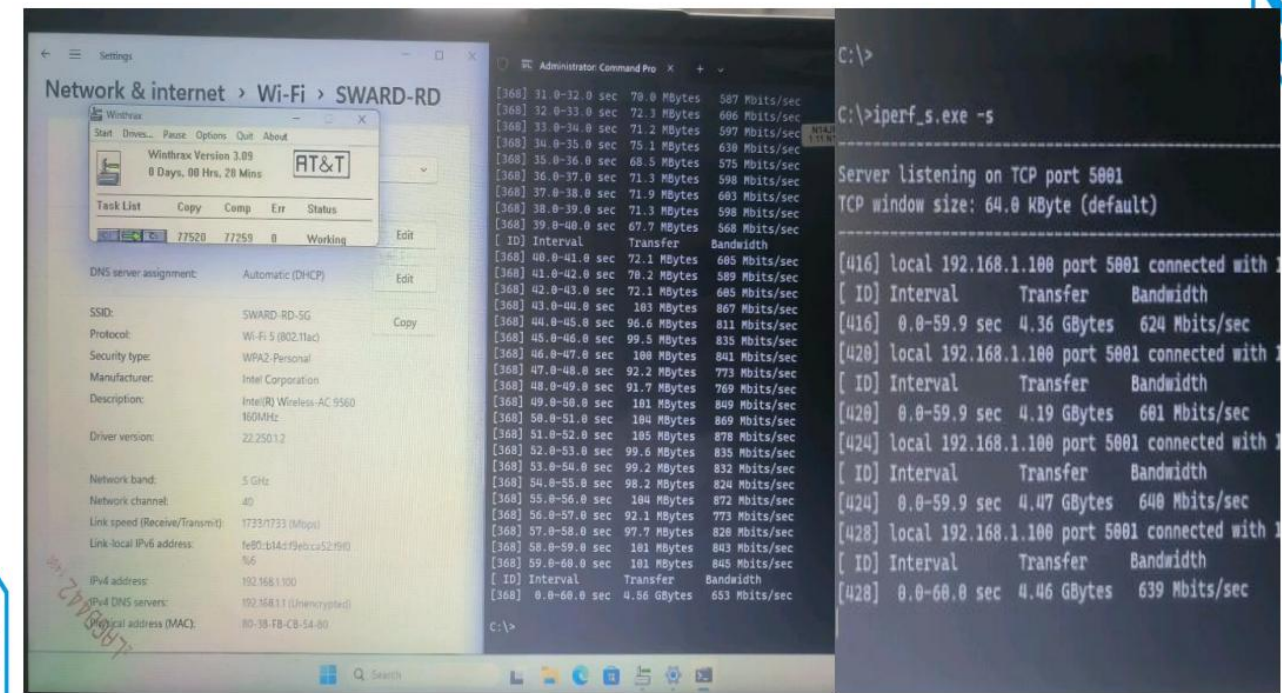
Settings

Network & internet › Wi-Fi › SWARD-RD

Winthrax
Start Drives... Pause Options Quit About
Winthrax Version 3.09
0 Days, 00 Hrs, 20 Mins
AT&T
Task List Copy Comp Err Status
77520 77259 0 Working

Edit

DNS server assignment: Automatic (DHCP) Edit

SSID: SWARD-RD-5G Copy
Protocol: Wi-Fi 5 (802.11ac)
Security type: WPA2-Personal
Manufacturer: Intel Corporation
Description: Intel(R) Wireless-AC 9560 160MHz
Driver version: 22.250.1.2

Network band: 5 GHz
Network channel: 40
Link speed (Receive/Transmit): 1733/1733 (Mbps)
Link-local IPv6 address: fe80::b14d:f9eb:ca52:f9f0%6

IPv4 address: 192.168.1.100
IPv4 DNS servers: 192.168.1.1 (Unencrypted)
Physical address (MAC): 80-38-FB-CB-54-80

Search

Administrator: Command Pro

[368] 31.0-32.0 sec 70.0 MBytes 587 Mbits/sec
[368] 32.0-33.0 sec 72.3 MBytes 606 Mbits/sec
[368] 33.0-34.0 sec 71.2 MBytes 597 Mbits/sec
[368] 34.0-35.0 sec 75.1 MBytes 630 Mbits/sec
[368] 35.0-36.0 sec 68.5 MBytes 575 Mbits/sec
[368] 36.0-37.0 sec 71.3 MBytes 598 Mbits/sec
[368] 37.0-38.0 sec 71.9 MBytes 603 Mbits/sec
[368] 38.0-39.0 sec 71.3 MBytes 598 Mbits/sec
[368] 39.0-40.0 sec 67.7 MBytes 568 Mbits/sec
[ ID] Interval Transfer Bandwidth
[368] 40.0-41.0 sec 72.1 MBytes 605 Mbits/sec
[368] 41.0-42.0 sec 70.2 MBytes 589 Mbits/sec
[368] 42.0-43.0 sec 72.1 MBytes 605 Mbits/sec
[368] 43.0-44.0 sec 103 MBytes 867 Mbits/sec
[368] 44.0-45.0 sec 96.6 MBytes 811 Mbits/sec
[368] 45.0-46.0 sec 99.5 MBytes 835 Mbits/sec
[368] 46.0-47.0 sec 100 MBytes 841 Mbits/sec
[368] 47.0-48.0 sec 92.2 MBytes 773 Mbits/sec
[368] 48.0-49.0 sec 91.7 MBytes 769 Mbits/sec
[368] 49.0-50.0 sec 101 MBytes 849 Mbits/sec
[368] 50.0-51.0 sec 104 MBytes 869 Mbits/sec
[368] 51.0-52.0 sec 105 MBytes 878 Mbits/sec
[368] 52.0-53.0 sec 99.6 MBytes 835 Mbits/sec
[368] 53.0-54.0 sec 99.2 MBytes 832 Mbits/sec
[368] 54.0-55.0 sec 98.2 MBytes 824 Mbits/sec
[368] 55.0-56.0 sec 104 MBytes 872 Mbits/sec
[368] 56.0-57.0 sec 92.1 MBytes 773 Mbits/sec
[368] 57.0-58.0 sec 97.7 MBytes 820 Mbits/sec
[368] 58.0-59.0 sec 101 MBytes 843 Mbits/sec
[368] 59.0-60.0 sec 101 MBytes 845 Mbits/sec
[ ID] Interval Transfer Bandwidth
[368] 0.0-60.0 sec 4.56 GBytes 653 Mbits/sec
C:\>

C:\>

C:\>iperf_s.exe -s

Server listening on TCP port 5001
TCP window size: 64.0 KByte (default)

[416] local 192.168.1.100 port 5001 connected with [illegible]
[ ID] Interval Transfer Bandwidth
[416] 0.0-59.9 sec 4.36 GBytes 624 Mbits/sec
[420] local 192.168.1.100 port 5001 connected with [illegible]
[ ID] Interval Transfer Bandwidth
[420] 0.0-59.9 sec 4.19 GBytes 601 Mbits/sec
[424] local 192.168.1.100 port 5001 connected with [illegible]
[ ID] Interval Transfer Bandwidth
[424] 0.0-59.9 sec 4.47 GBytes 640 Mbits/sec
[428] local 192.168.1.100 port 5001 connected with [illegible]
[ ID] Interval Transfer Bandwidth
[428] 0.0-60.0 sec 4.46 GBytes 639 Mbits/sec